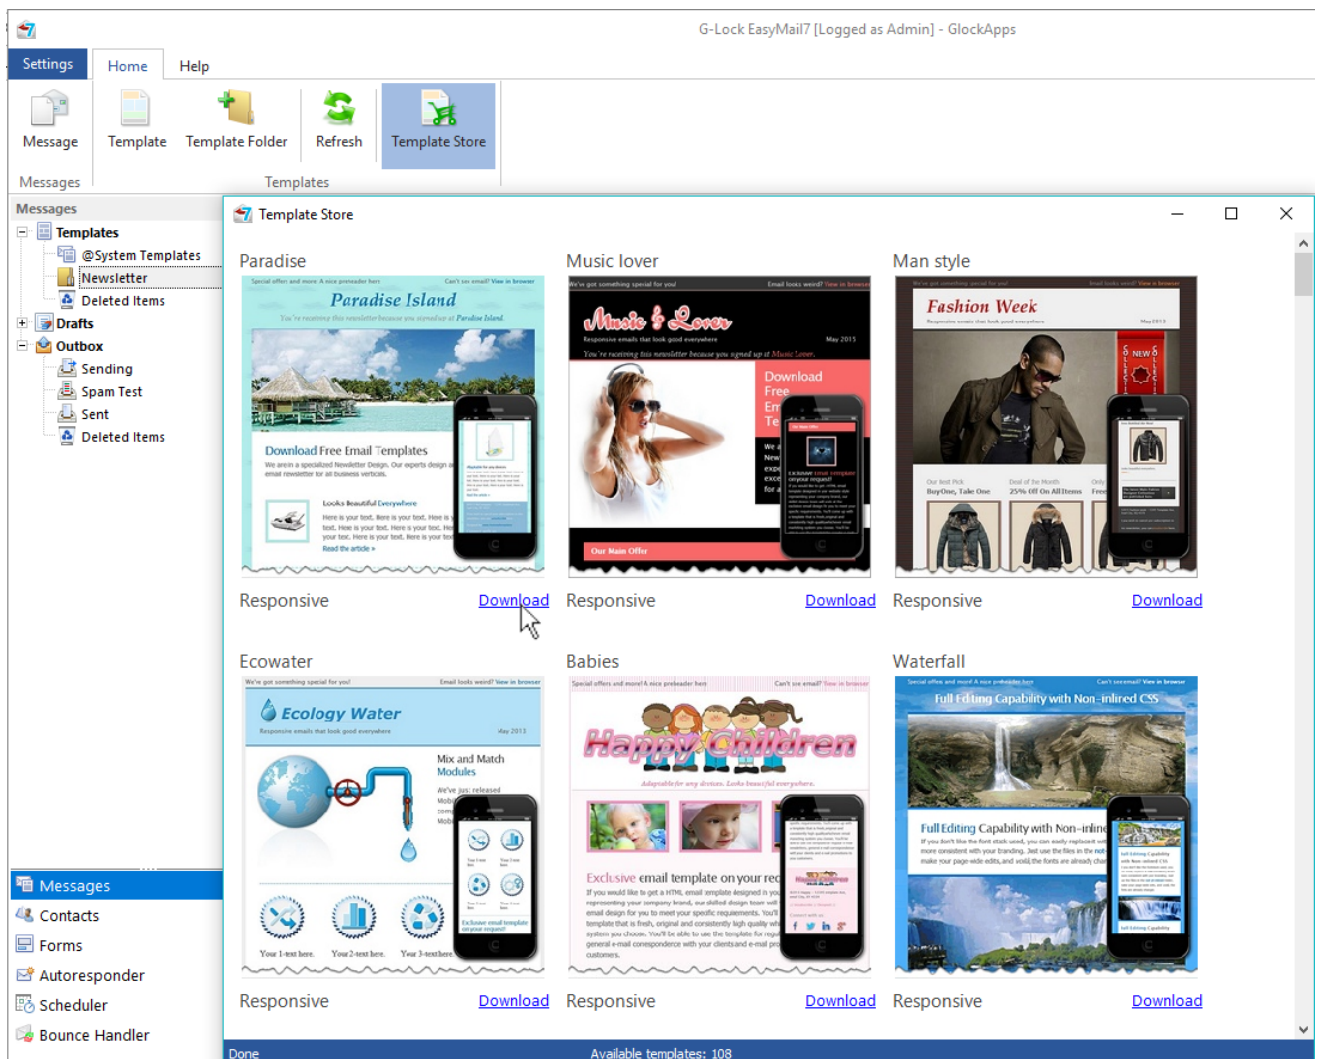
G-Lock EasyMail7 [Logged as Admin] - GlockApps

Settings Home Help

Message Template Template Folder Refresh Template Store

Messages Templates

Messages
Templates
@System Templates
Newsletter
Deleted Items
Drafts
Outbox
Sending
Spam Test
Sent
Deleted Items

Template Store

Paradise
Paradise Island
Download Free Email Templates
Responsive Download

Music lover
Music & Lover
Download Free
Responsive Download

Man style
Fashion Week
Responsive Download

Ecowater
Ecology Water
Mix and Match Modules
Your 1-text here. Your 2-text here. Your 3-text here.
Responsive Download

Babies
Happy Children
Exclusive email template on your re
Responsive Download

Waterfall
Full Editing Capability with Non-inlined CSS
Full Editing Capability with Non-inline
Responsive Download

Messages
Contacts
Forms
Autoresponder
Scheduler
Bounce Handler

Done Available templates: 108